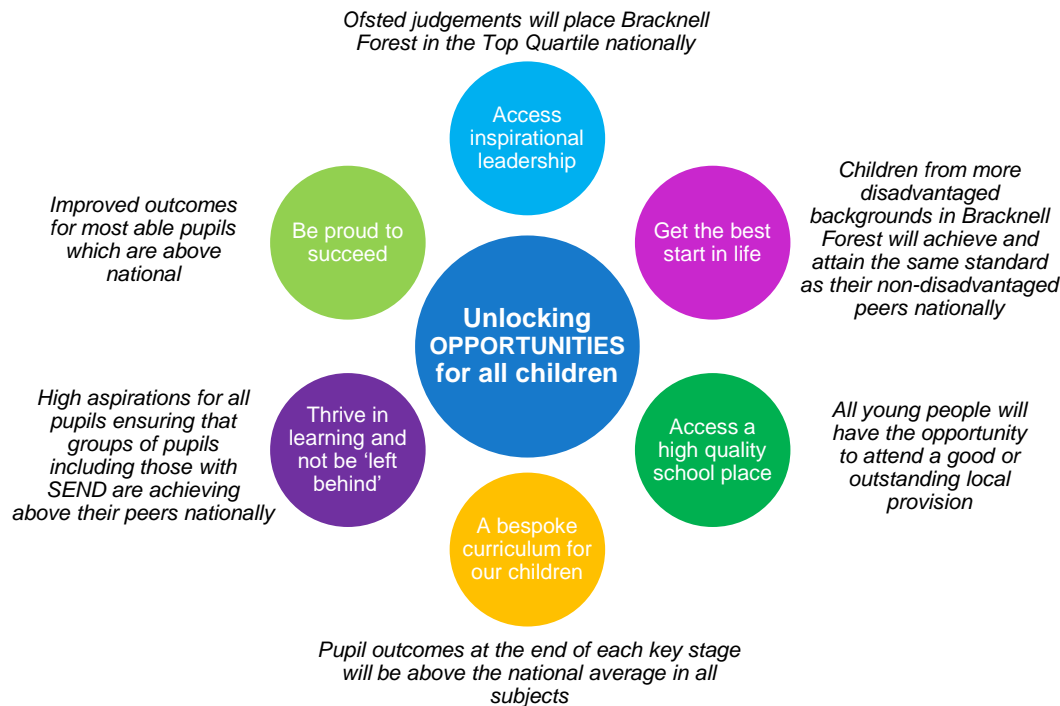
Ofsted judgements will place Bracknell Forest in the Top Quartile nationally

Access inspirational leadership

Improved outcomes for most able pupils which are above national

Be proud to succeed

Get the best start in life

Children from more disadvantaged backgrounds in Bracknell Forest will achieve and attain the same standard as their non-disadvantaged peers nationally

Unlocking OPPORTUNITIES for all children

High aspirations for all pupils ensuring that groups of pupils including those with SEND are achieving above their peers nationally

Thrive in learning and not be 'left behind'

Access a high quality school place

All young people will have the opportunity to attend a good or outstanding local provision

A bespoke curriculum for our children

Pupil outcomes at the end of each key stage will be above the national average in all subjects